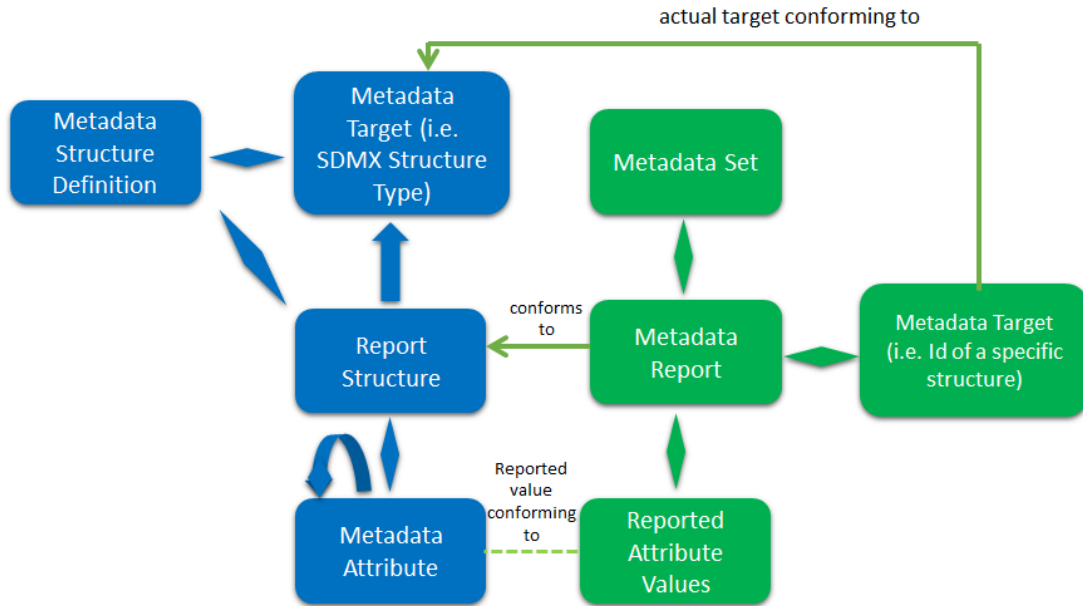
actual target conforming to

Metadata Structure Definition

Metadata Target (i.e. SDMX Structure Type)

Metadata Set

conforms to

Report Structure

Metadata Report

Metadata Target (i.e. Id of a specific structure)

Reported value conforming to

Metadata Attribute

Reported Attribute Values